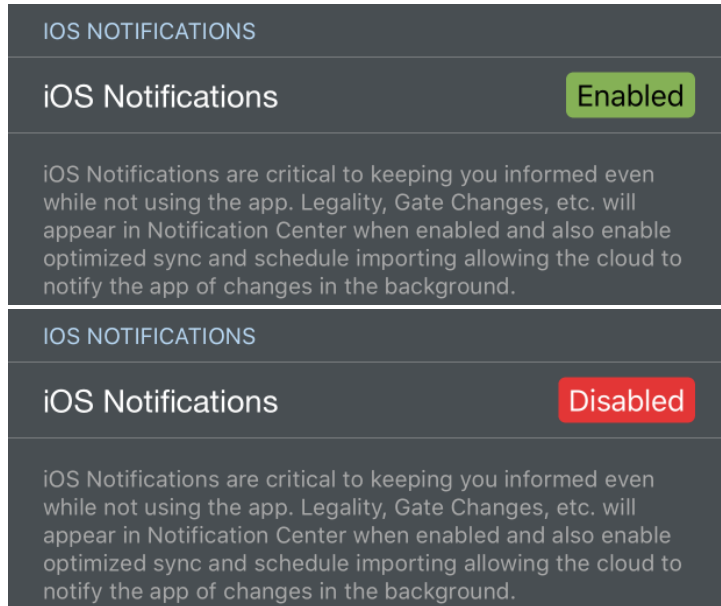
IOS NOTIFICATIONS

iOS Notifications

Enabled

iOS Notifications are critical to keeping you informed even while not using the app. Legality, Gate Changes, etc. will appear in Notification Center when enabled and also enable optimized sync and schedule importing allowing the cloud to notify the app of changes in the background.

IOS NOTIFICATIONS

iOS Notifications

Disabled

iOS Notifications are critical to keeping you informed even while not using the app. Legality, Gate Changes, etc. will appear in Notification Center when enabled and also enable optimized sync and schedule importing allowing the cloud to notify the app of changes in the background.